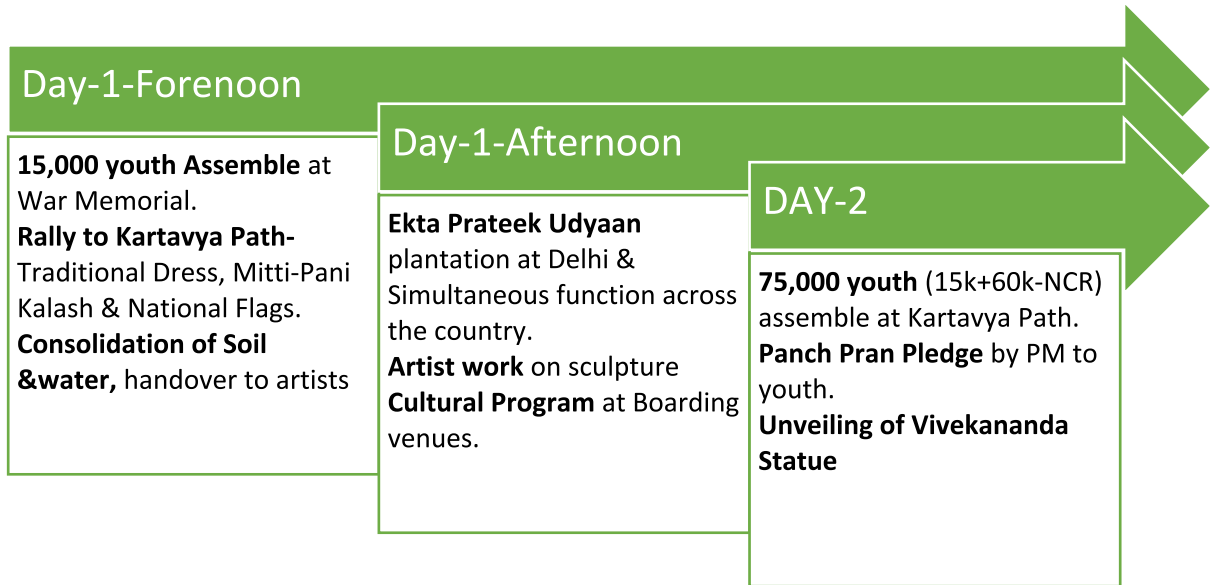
Day-1-Forenoon

15,000 youth Assemble at War Memorial.
Rally to Kartavya Path- Traditional Dress, Mitti-Pani Kalash & National Flags.
Consolidation of Soil &water, handover to artists

Day-1-Afternoon

Ekta Prateek Udyaan plantation at Delhi & Simultaneous function across the country.
Artist work on sculpture
Cultural Program at Boarding venues.

DAY-2

75,000 youth (15k+60k-NCR) assemble at Kartavya Path.
Panch Pran Pledge by PM to youth.
Unveiling of Vivekananda Statue